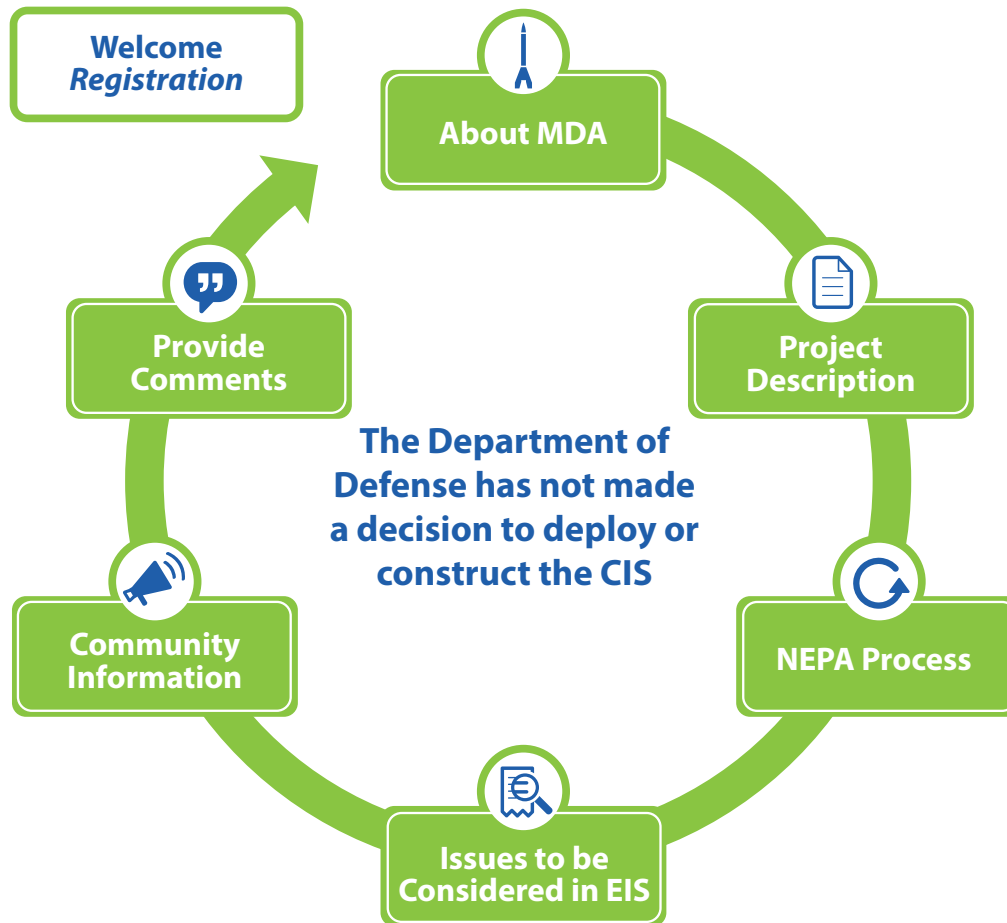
Welcome
Registration

About MDA

Project Description

NEPA Process

Issues to be Considered in EIS

Community Information

Provide Comments

The Department of Defense has not made a decision to deploy or construct the CIS